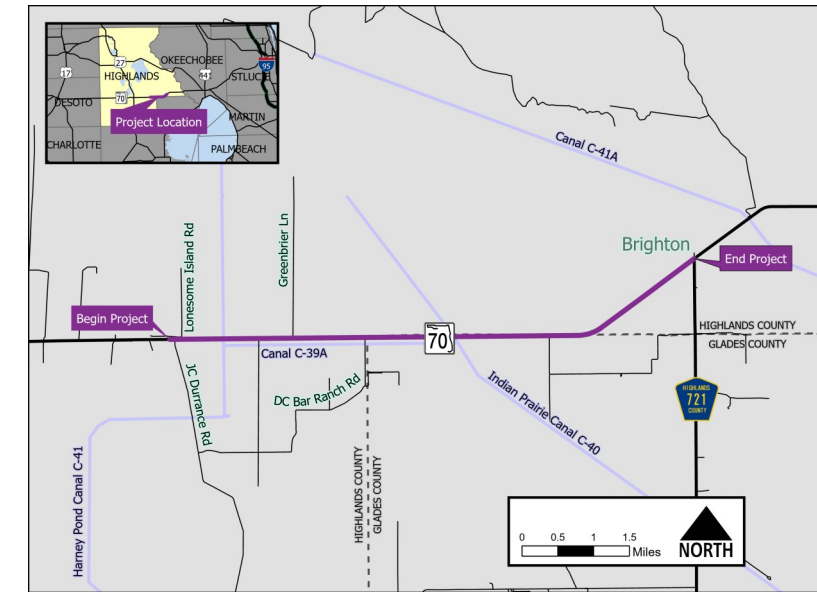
OKEECHOBEE
HIGHLANDS
27
17
441
95
STLUCIE
70
DESOTO
Project Location
MARTIN
CHARLOTTE
PALMBEACH

Canal C-41A

Greenbrier Ln
Lonesome Island Rd

Brighton
End Project

Begin Project
70
HIGHLANDS COUNTY
GLADES COUNTY

Canal C-39A
JC Durrance Rd
DC Bar Ranch Rd
Indian Prairie Canal C-40
HIGHLANDS 721 COUNTY

Harney Pond Canal C-41
HIGHLANDS COUNTY
GLADES COUNTY

0 0.5 1 1.5 Miles
NORTH